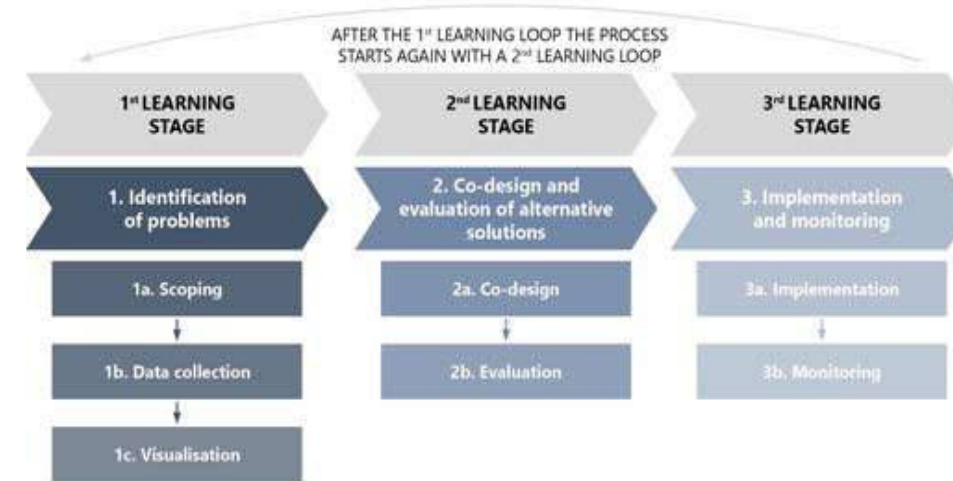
AFTER THE $1^{st}$ LEARNING LOOP THE PROCESS STARTS AGAIN WITH A $2^{nd}$ LEARNING LOOP

$1^{st}$ LEARNING STAGE

$2^{nd}$ LEARNING STAGE

$3^{rd}$ LEARNING STAGE

1. Identification of problems

2. Co-design and evaluation of alternative solutions

3. Implementation and monitoring

1a. Scoping

1b. Data collection

1c. Visualisation

2a. Co-design

2b. Evaluation

3a. Implementation

3b. Monitoring